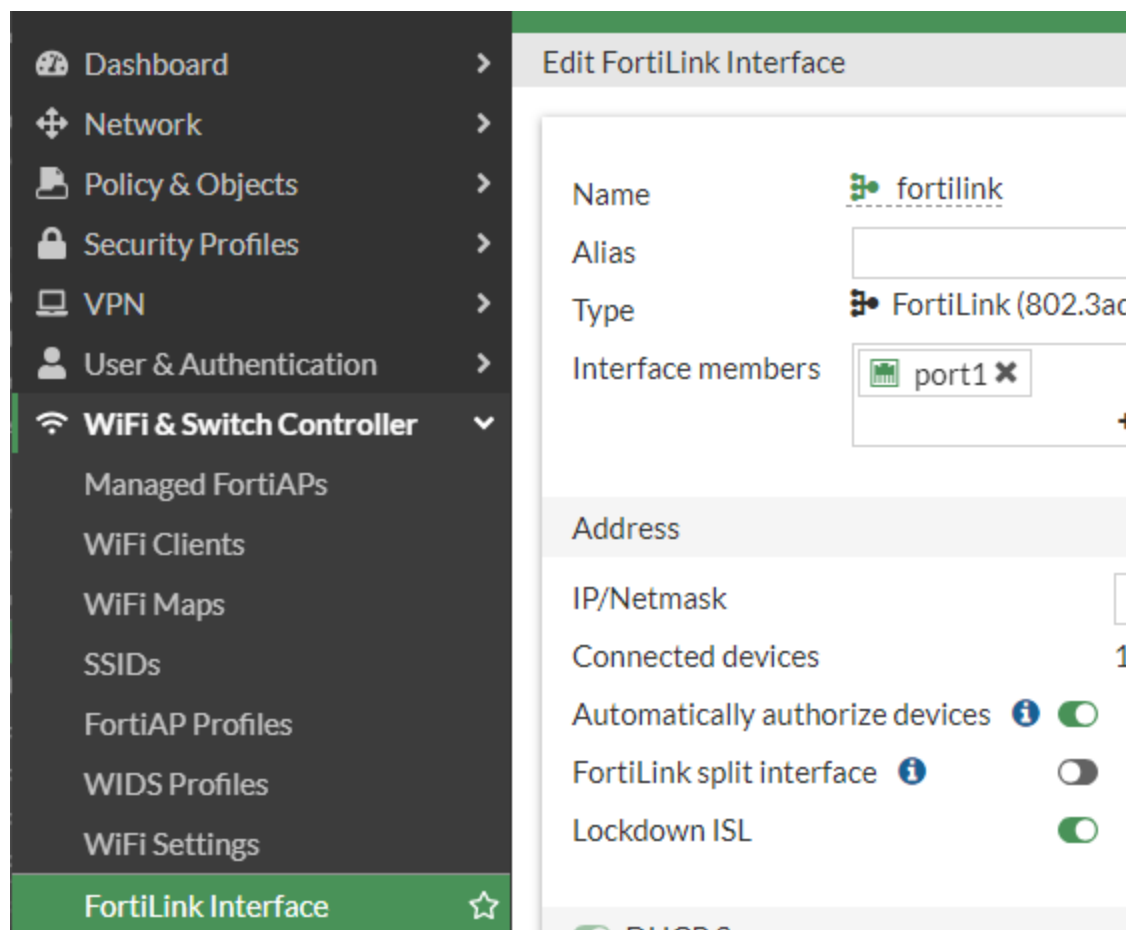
Dashboard
Network
Policy & Objects
Security Profiles
VPN
User & Authentication
WiFi & Switch Controller
Managed FortiAPs
WiFi Clients
WiFi Maps
SSIDs
FortiAP Profiles
WIDS Profiles
WiFi Settings
FortiLink Interface

Edit FortiLink Interface

Name fortilink
Alias
Type FortiLink (802.3a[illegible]
Interface members port1

Address
IP/Netmask
Connected devices 1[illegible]
Automatically authorize devices
FortiLink split interface
Lockdown ISL
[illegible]